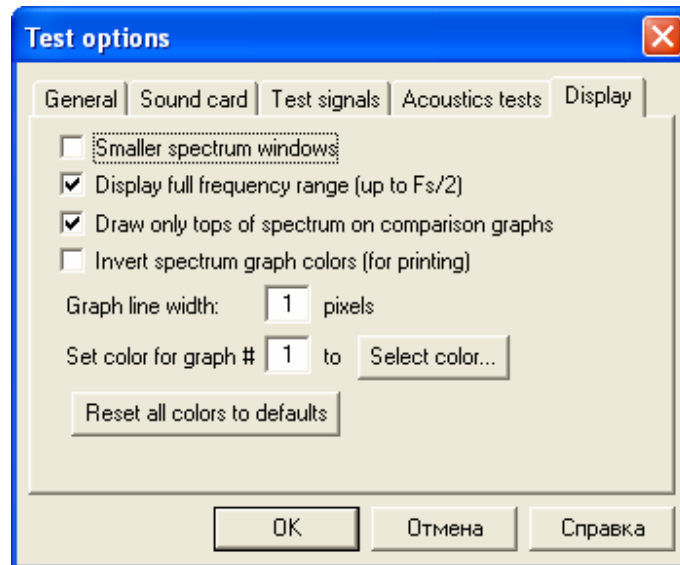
Test options

General | Sound card | Test signals | Acoustics tests | Display

Smaller spectrum windows
Display full frequency range (up to Fs/2)
Draw only tops of spectrum on comparison graphs
Invert spectrum graph colors (for printing)

Graph line width: 1 pixels

Set color for graph # 1 to Select color...

Reset all colors to defaults

OK | Отмена | Справка